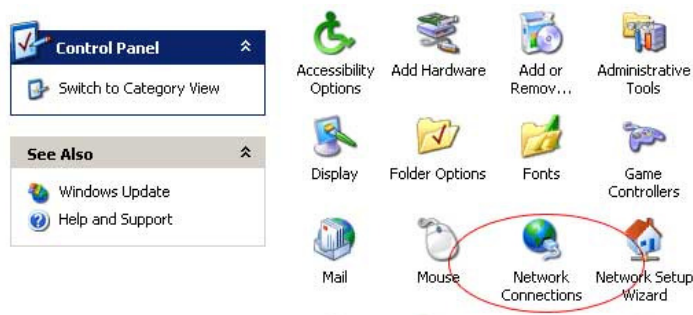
Control Panel

Switch to Category View

See Also

Windows Update

Help and Support

Accessibility Options

Add Hardware

Add or Remov...

Administrative Tools

Display

Folder Options

Fonts

Game Controllers

Mail

Mouse

Network Connections

Network Setup Wizard